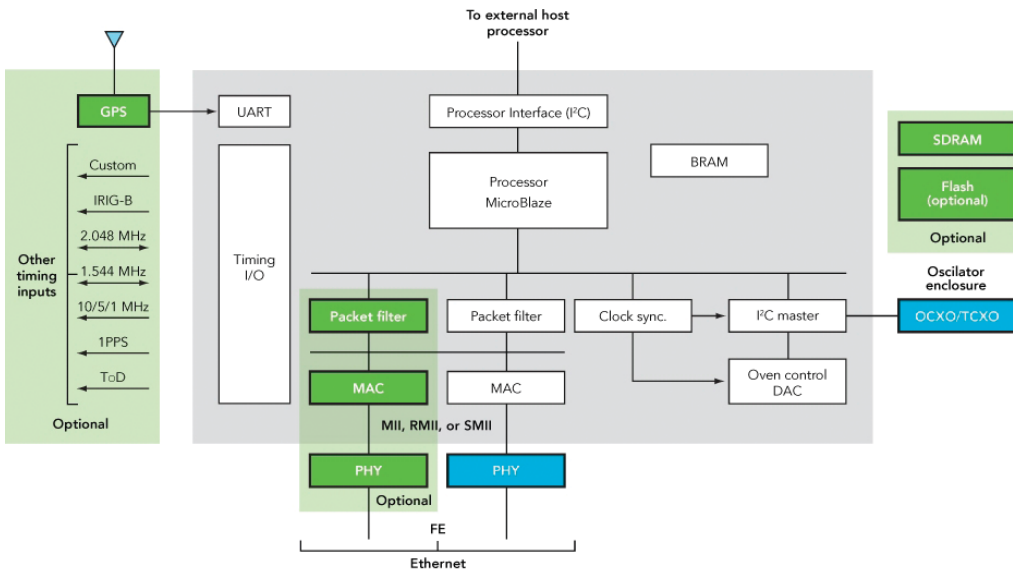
To external host processor

GPS

UART

Processor Interface (I$^2$C)

Processor MicroBlaze

BRAM

SDRAM

Flash (optional)

Optional

Other timing inputs

Custom

IRIG-B

2.048 MHz

1.544 MHz

10/5/1 MHz

1PPS

ToD

Optional

Timing I/O

Packet filter

Packet filter

Clock sync.

I$^2$C master

Oscilator enclosure

OCXO/TCXO

MAC

MAC

Oven control DAC

MII, RMII, or SMII

PHY

PHY

Optional

FE

Ethernet